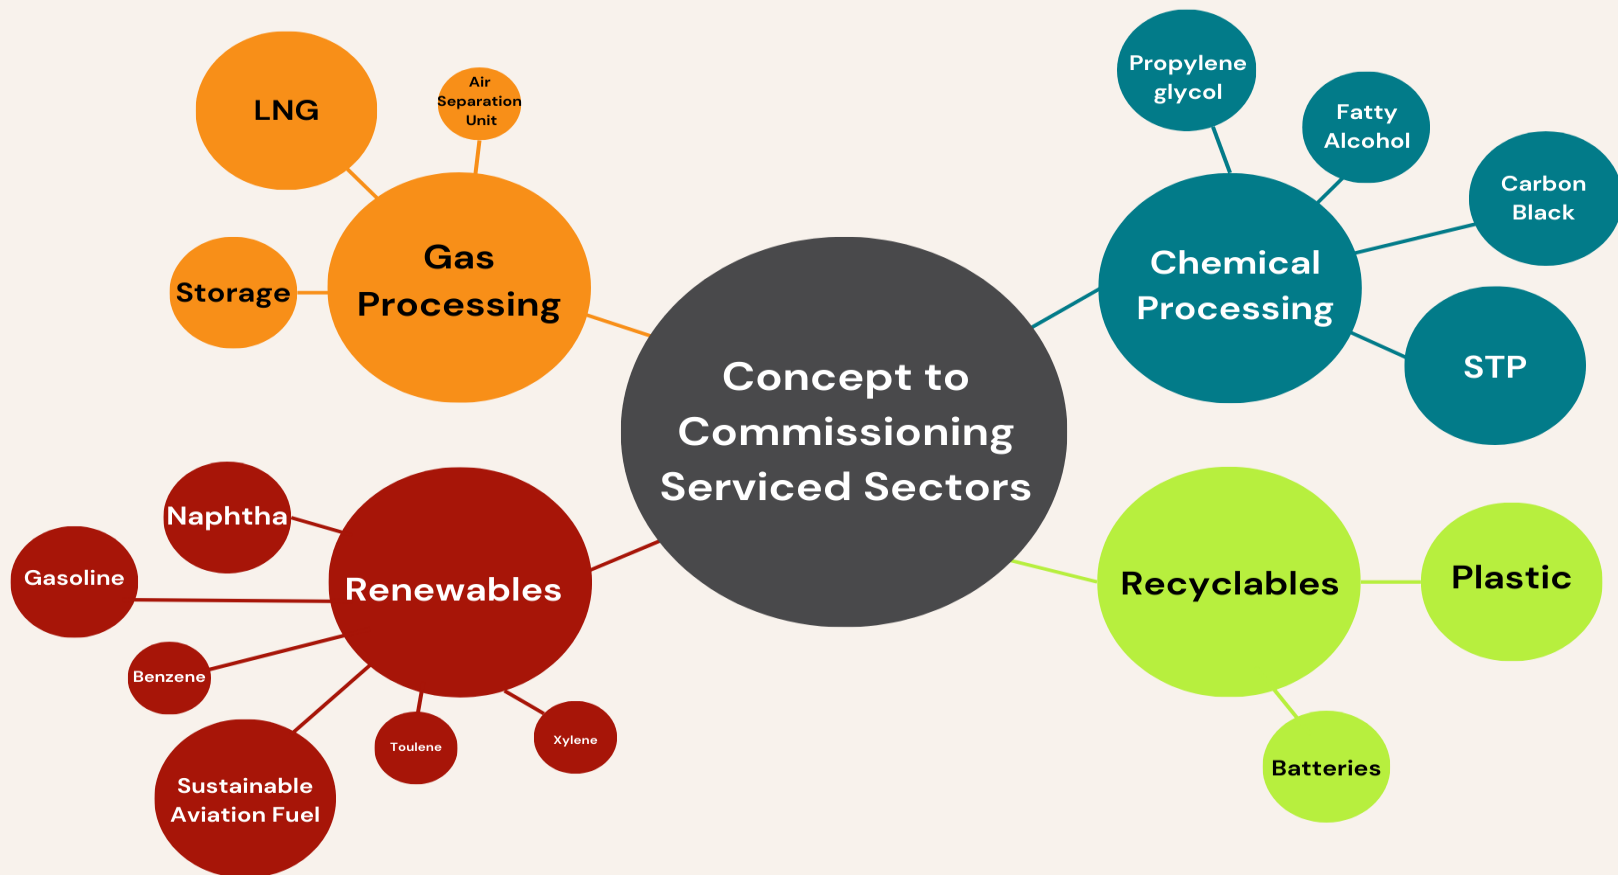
Concept to Commissioning Serviced Sectors

Gas Processing

LNG

Air Separation Unit

Storage

Chemical Processing

Propylene glycol

Fatty Alcohol

Carbon Black

STP

Renewables

Naphtha

Gasoline

Benzene

Sustainable Aviation Fuel

Toulene

Xylene

Recyclables

Plastic

Batteries